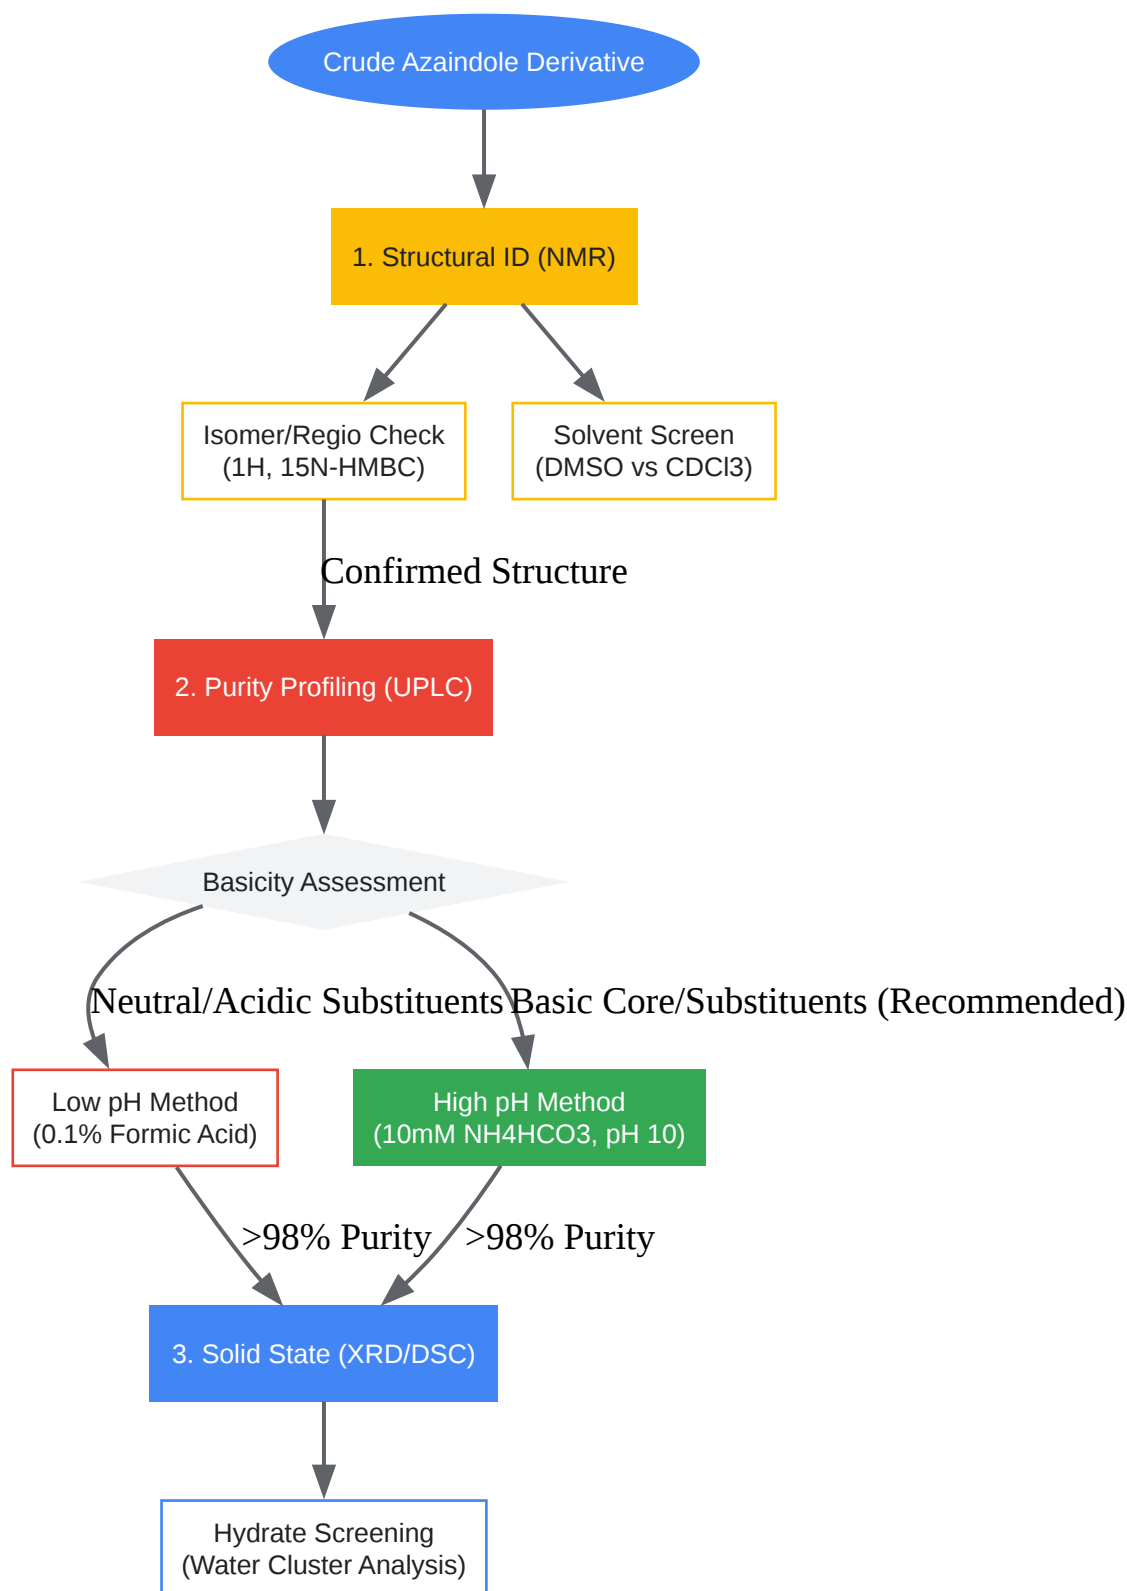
Crude Azaindole Derivative

1. Structural ID (NMR)

Isomer/Regio Check
(1H, 15N-HMBC)

Solvent Screen
(DMSO vs CDCl3)

Confirmed Structure

2. Purity Profiling (UPLC)

Basicity Assessment

Neutral/Acidic Substituents

Basic Core/Substituents (Recommended)

Low pH Method
(0.1% Formic Acid)

High pH Method
(10mM NH4HCO3, pH 10)

>98% Purity

>98% Purity

3. Solid State (XRD/DSC)

Hydrate Screening
(Water Cluster Analysis)